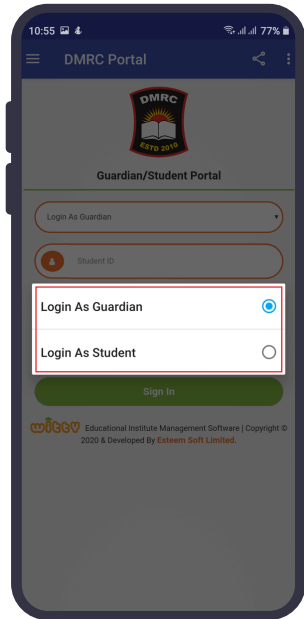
10:55 77%

DMRC Portal

DMRC
ESTD 2010

Guardian/Student Portal

Login As Guardian

Student ID

Login As Guardian

Login As Student

Sign In

Educational Institute Management Software | Copyright © 2020 & Developed By Esteem Soft Limited.